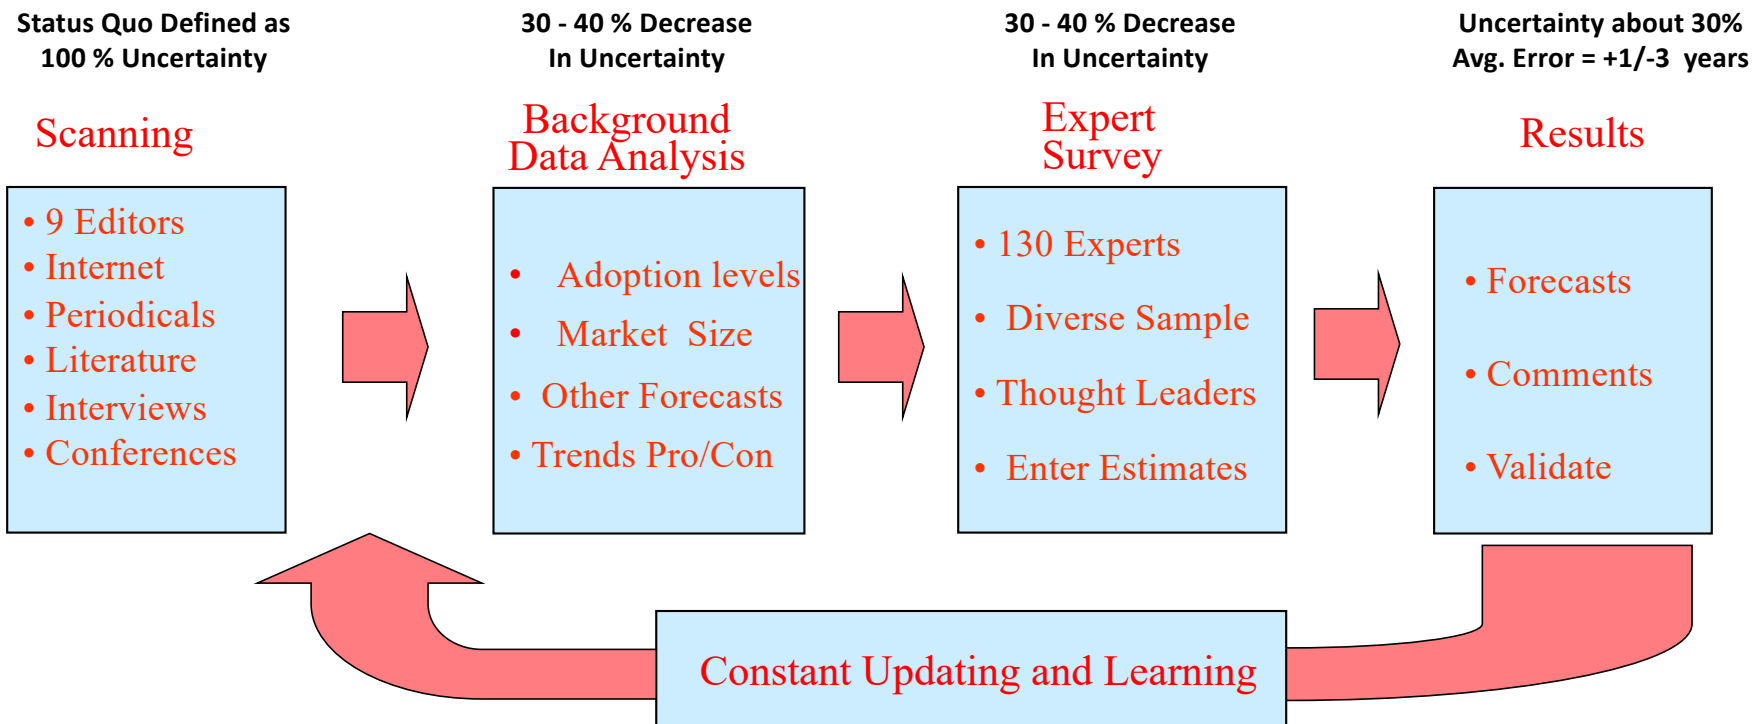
Status Quo Defined as 100 % Uncertainty

Scanning

- 9 Editors
- Internet
- Periodicals
- Literature
- Interviews
- Conferences

30 - 40 % Decrease In Uncertainty

Background Data Analysis

- Adoption levels
- Market Size
- Other Forecasts
- Trends Pro/Con

30 - 40 % Decrease In Uncertainty

Expert Survey

- 130 Experts
- Diverse Sample
- Thought Leaders
- Enter Estimates

Uncertainty about 30% Avg. Error = +1/-3 years

Results

- Forecasts
- Comments
- Validate

Constant Updating and Learning